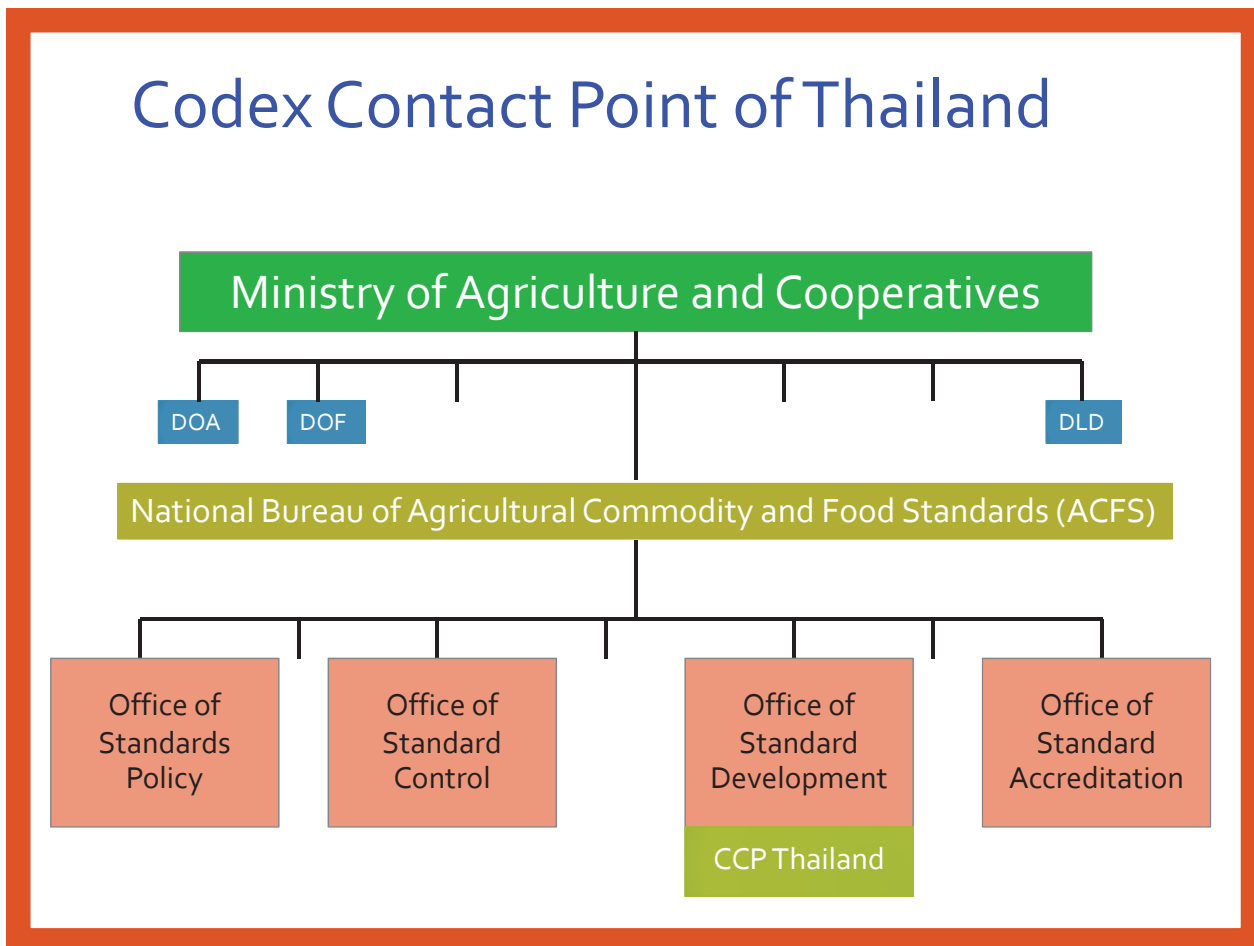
Codex Contact Point of Thailand

Ministry of Agriculture and Cooperatives

DOA

DOF

DLD

National Bureau of Agricultural Commodity and Food Standards (ACFS)

Office of Standards Policy

Office of Standard Control

Office of Standard Development

CCP Thailand

Office of Standard Accreditation